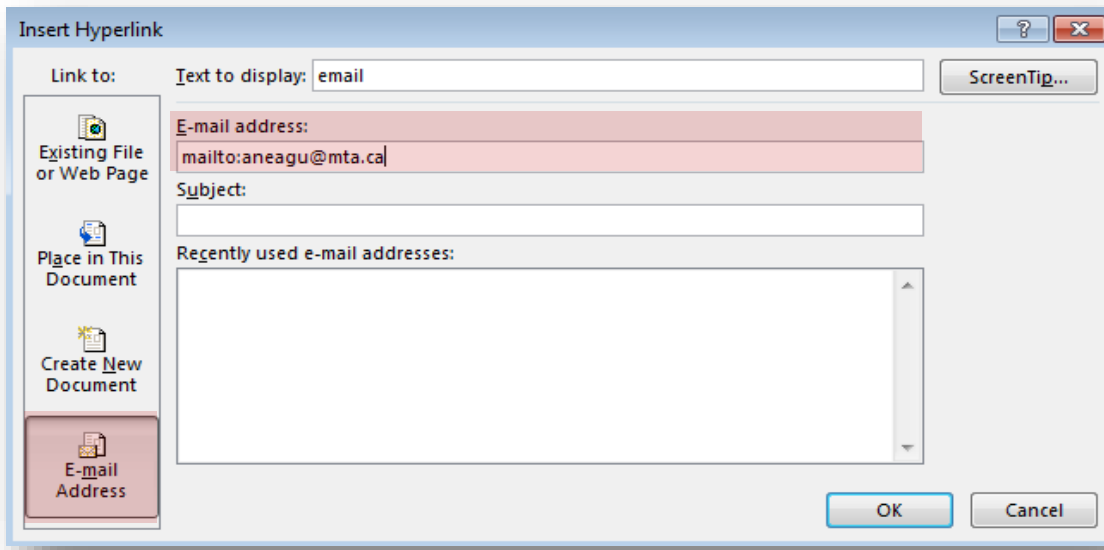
Insert Hyperlink

?

Link to:

Text to display: email

ScreenTip...

Existing File or Web Page

E-mail address:

mailto:aneagu@mta.ca

Subject:

Place in This Document

Recently used e-mail addresses:

Create New Document

E-mail Address

OK

Cancel